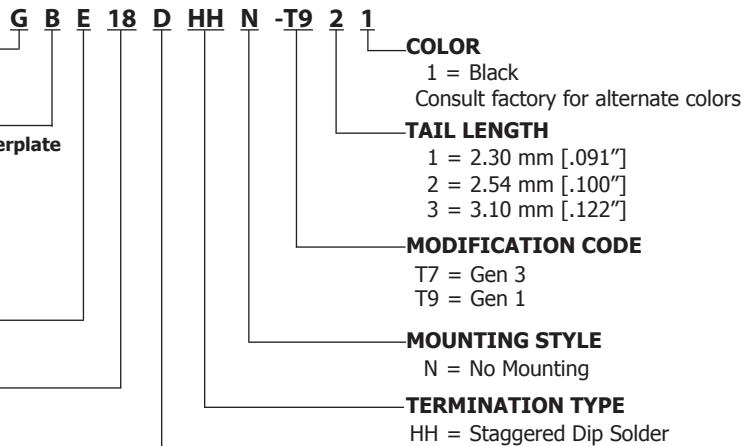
G B E 18 D HH N -T9 2 1

COLOR
1 = Black
Consult factory for alternate colors

erplate

TAIL LENGTH
1 = 2.30 mm [.091″]
2 = 2.54 mm [.100″]
3 = 3.10 mm [.122″]

MODIFICATION CODE
T7 = Gen 3
T9 = Gen 1

MOUNTING STYLE
N = No Mounting

TERMINATION TYPE
HH = Staggered Dip Solder